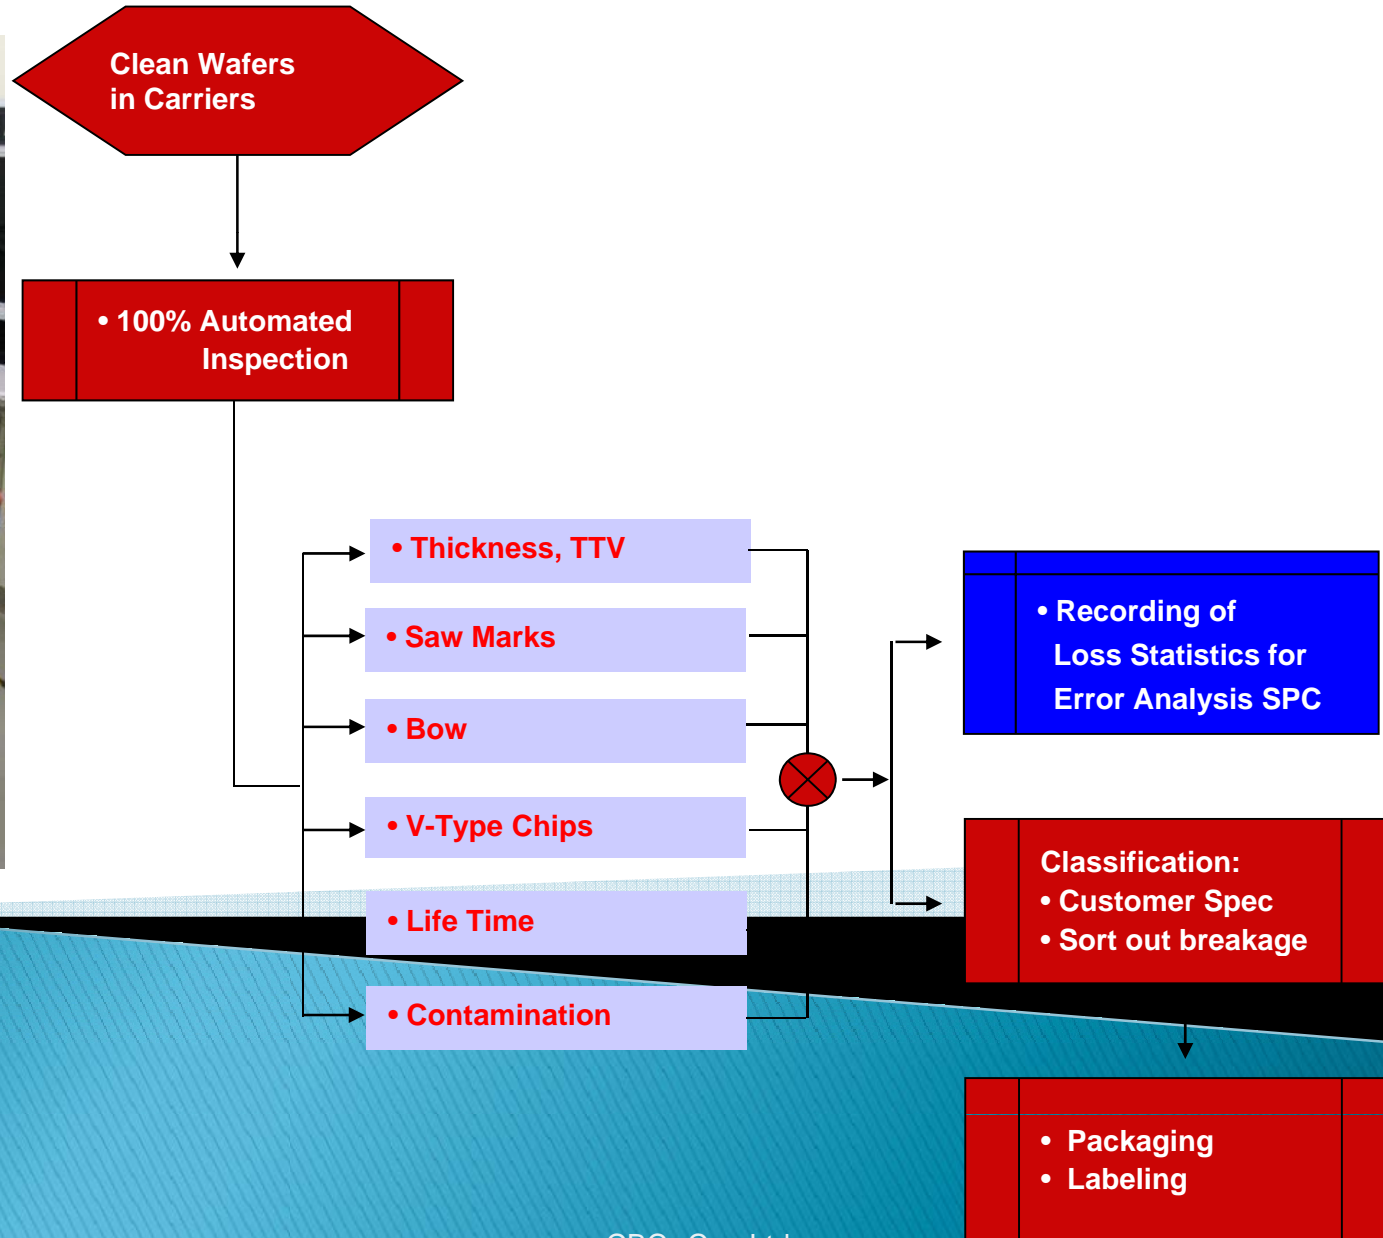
Clean Wafers in Carriers

• 100% Automated Inspection

• Thickness, TTV

• Saw Marks

• Bow

• V-Type Chips

• Life Time

• Contamination

• Recording of Loss Statistics for Error Analysis SPC

Classification:
• Customer Spec
• Sort out breakage

• Packaging
• Labeling

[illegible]